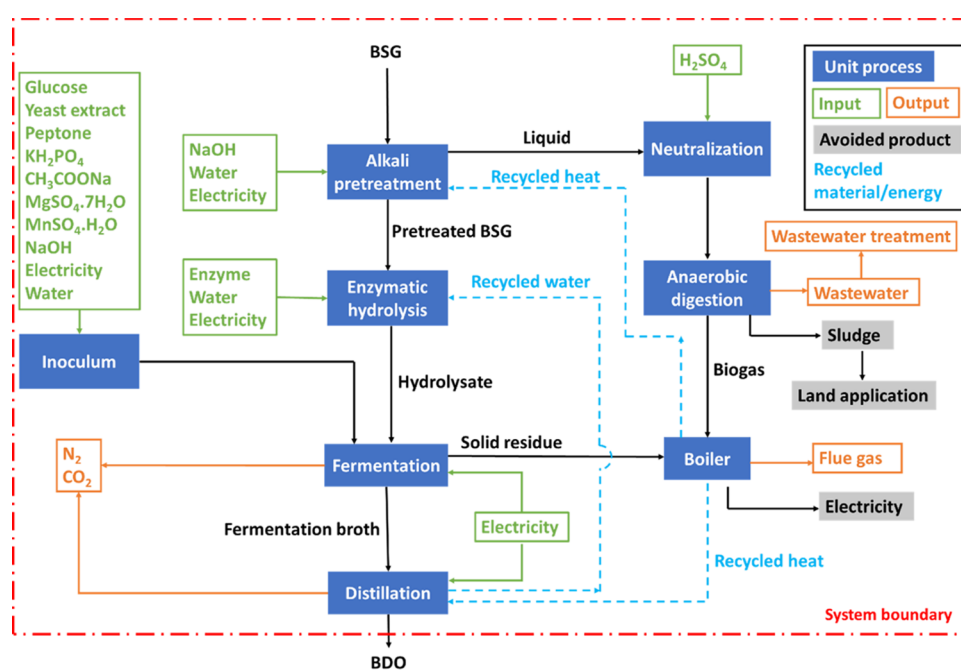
Glucose
Yeast extract
Peptone
$KH_2PO_4$
$CH_3COONa$
$MgSO_4.7H_2O$
$MnSO_4.H_2O$
NaOH
Electricity
Water

BSG

NaOH
Water
Electricity

Alkali pretreatment

Liquid

$H_2SO_4$

Neutralization

Unit process
Input
Output
Avoided product
Recycled material/energy

Recycled heat

Pretreated BSG

Enzyme
Water
Electricity

Enzymatic hydrolysis

Recycled water

Anaerobic digestion

Wastewater treatment

Wastewater

Sludge

Inoculum

Hydrolysate

Biogas

Land application

$N_2$
$CO_2$

Fermentation

Solid residue

Boiler

Flue gas

Electricity

Electricity

Fermentation broth

Recycled heat

Distillation

System boundary

BDO